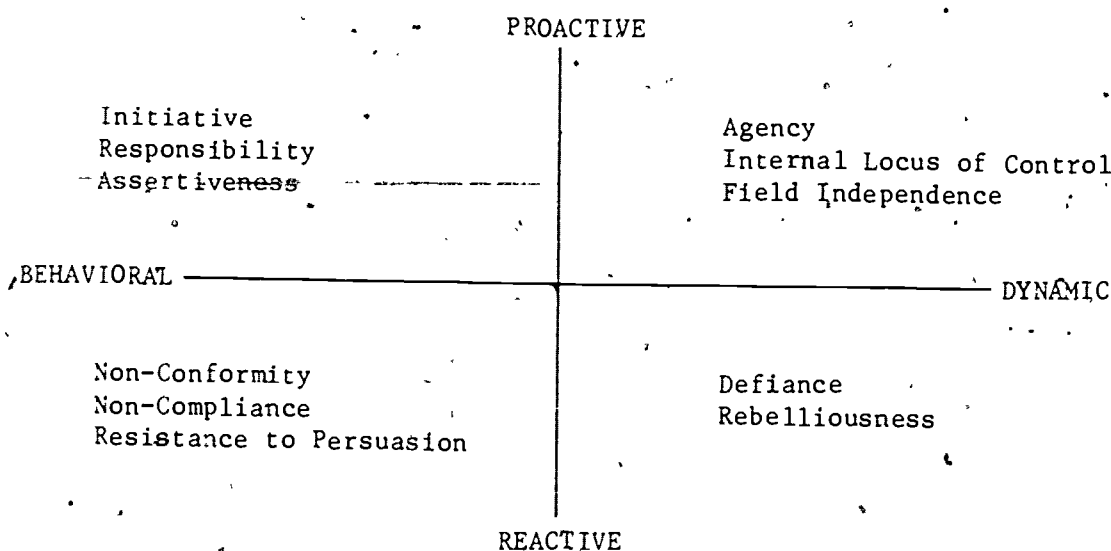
PROACTIVE

Initiative
Responsibility
Assertiveness

Agency
Internal Locus of Control
Field Independence

BEHAVIORAL

DYNAMIC

Non-Conformity
Non-Compliance
Resistance to Persuasion

Defiance
Rebelliousness

REACTIVE